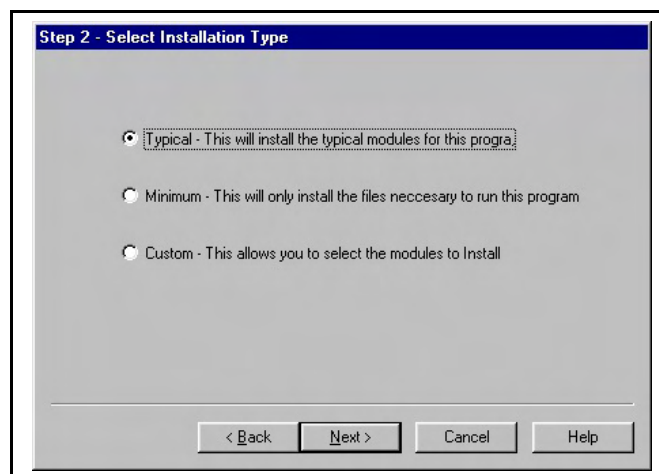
Step 2 - Select Installation Type

Typical - This will install the typical modules for this progra

Minimum - This will only install the files neccesary to run this program

Custom - This allows you to select the modules to Install

< Back

Next >

Cancel

Help